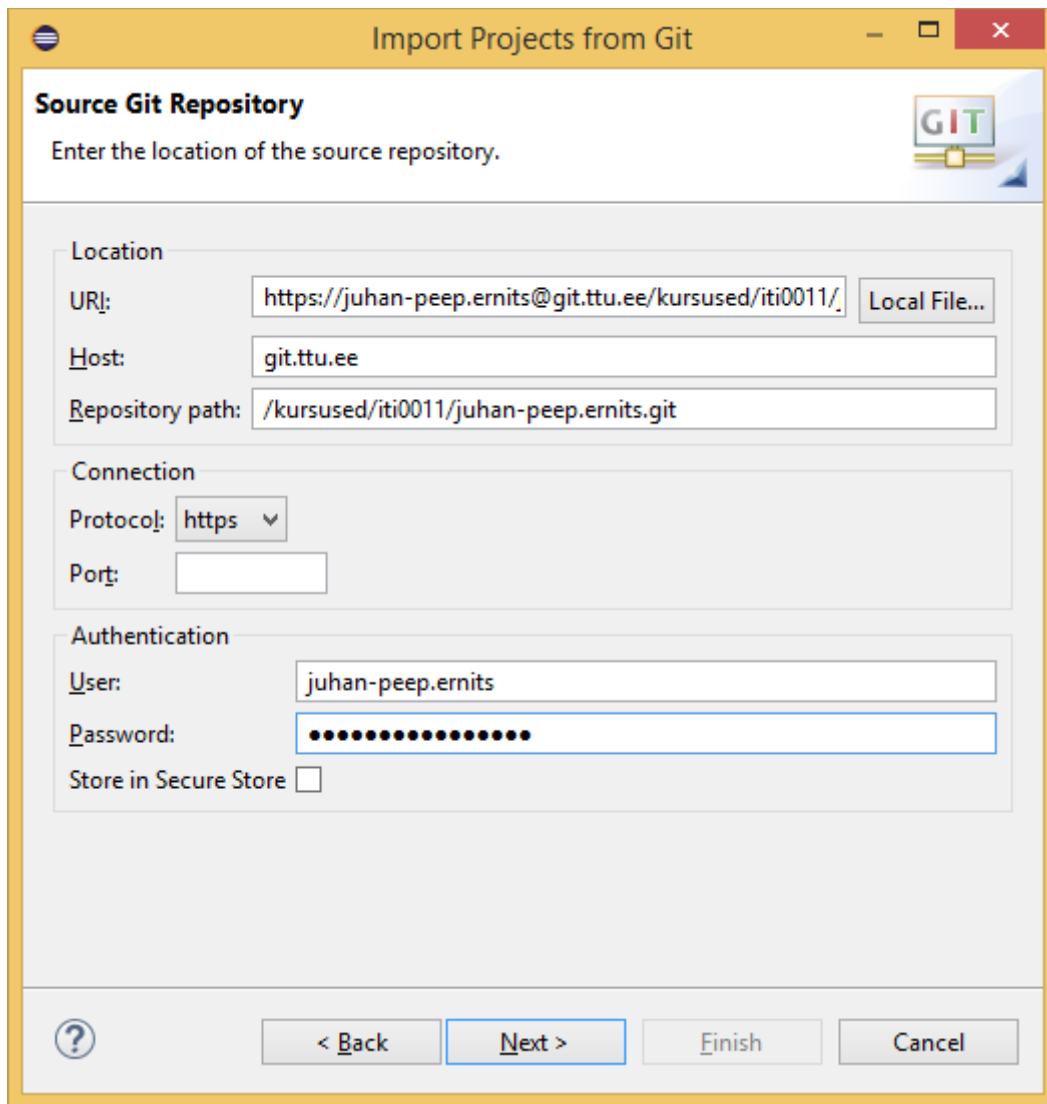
Import Projects from Git

Source Git Repository

Enter the location of the source repository.

GIT

Location

URI: https://juhan-peep.ernits@git.ttu.ee/kursused/iti0011/

Local File...

Host: git.ttu.ee

Repository path: /kursused/iti0011/juhan-peep.ernits.git

Connection

Protocol: https

Port:

Authentication

User: juhan-peep.ernits

Password: ●●●●●●●●●●●●●●●●●

Store in Secure Store

?

< Back

Next >

Finish

Cancel